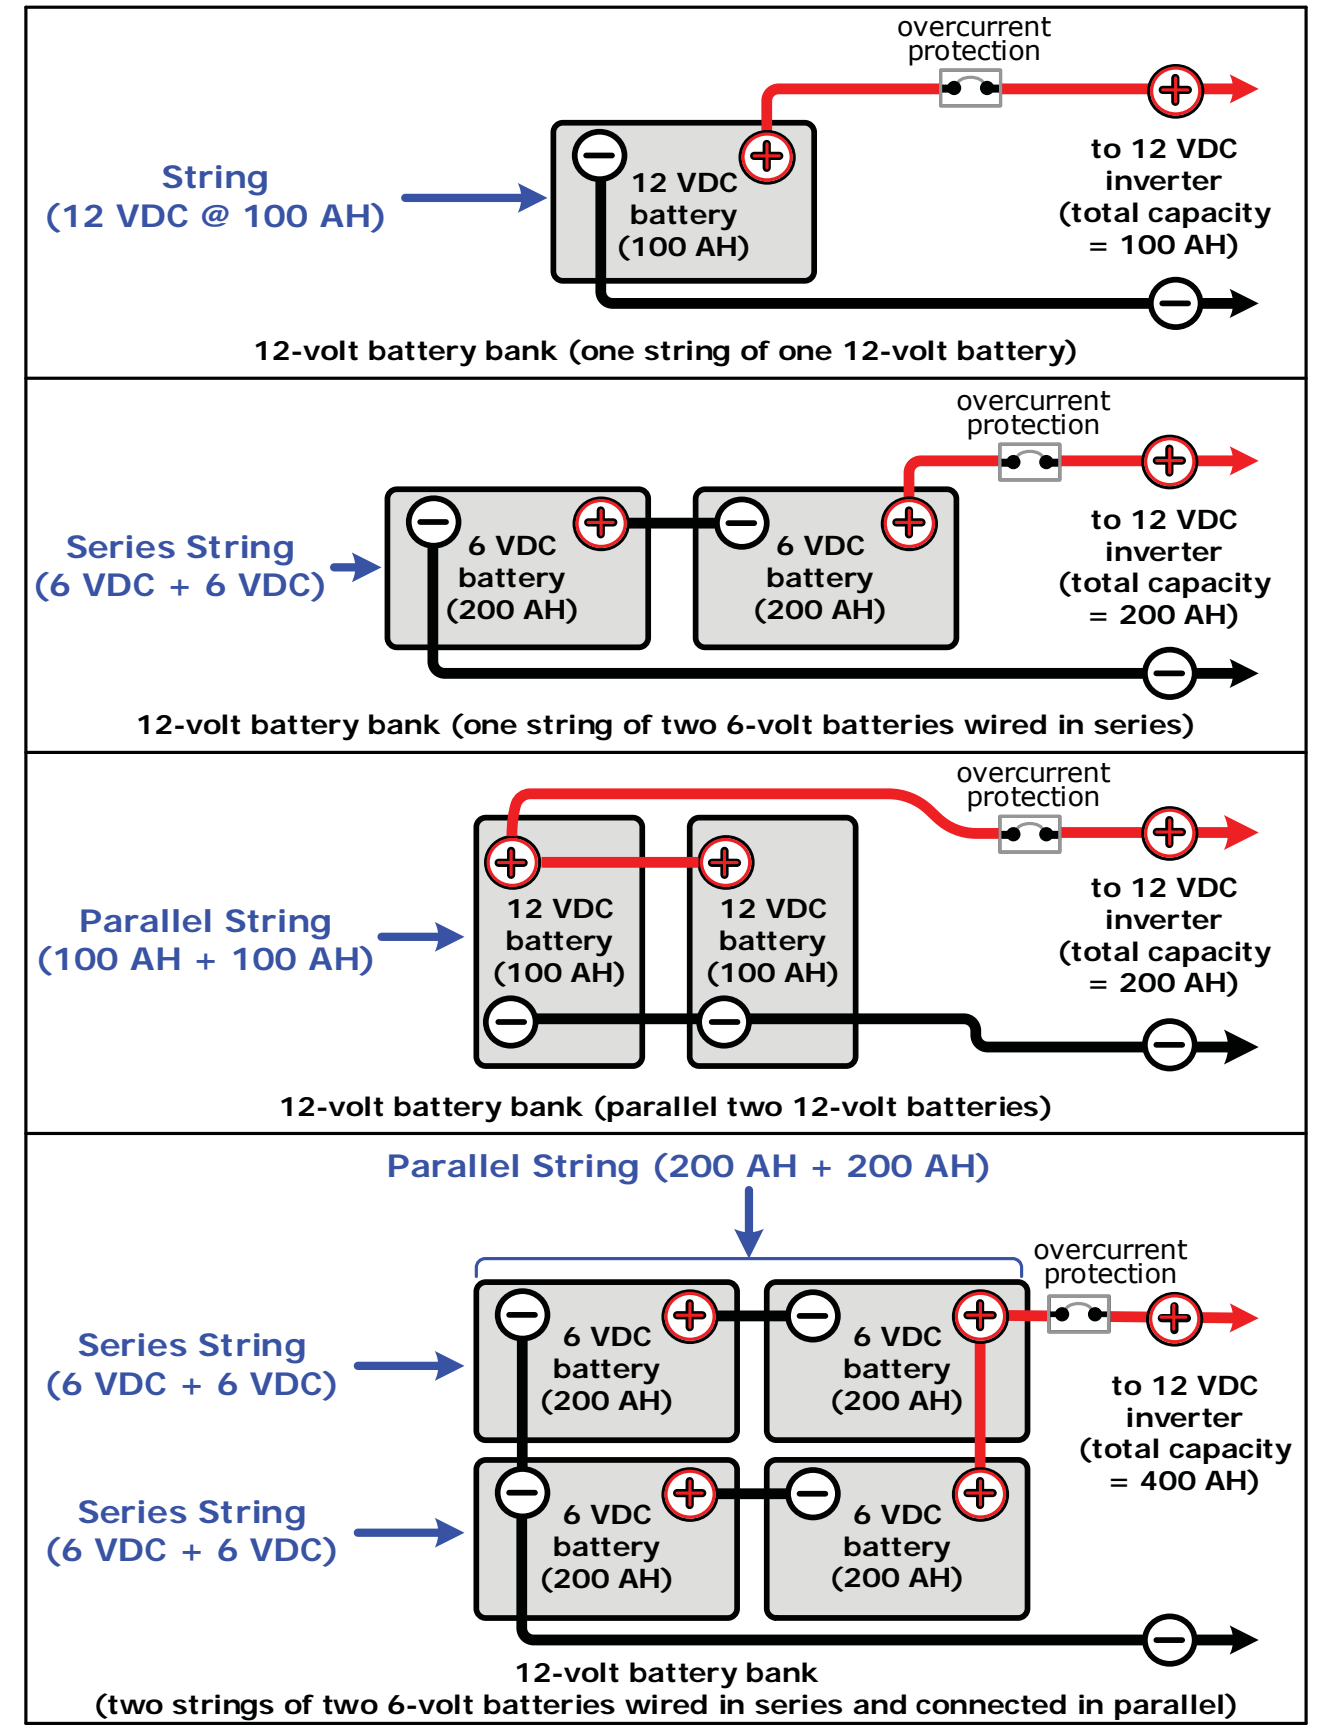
overcurrent protection

String
(12 VDC @ 100 AH)

12 VDC battery (100 AH)

to 12 VDC inverter (total capacity = 100 AH)

12-volt battery bank (one string of one 12-volt battery)

overcurrent protection

Series String
(6 VDC + 6 VDC)

6 VDC battery (200 AH)

6 VDC battery (200 AH)

to 12 VDC inverter (total capacity = 200 AH)

12-volt battery bank (one string of two 6-volt batteries wired in series)

overcurrent protection

Parallel String
(100 AH + 100 AH)

12 VDC battery (100 AH)

12 VDC battery (100 AH)

to 12 VDC inverter (total capacity = 200 AH)

12-volt battery bank (parallel two 12-volt batteries)

Parallel String (200 AH + 200 AH)

overcurrent protection

Series String
(6 VDC + 6 VDC)

6 VDC battery (200 AH)

6 VDC battery (200 AH)

to 12 VDC inverter (total capacity = 400 AH)

Series String
(6 VDC + 6 VDC)

6 VDC battery (200 AH)

6 VDC battery (200 AH)

12-volt battery bank
(two strings of two 6-volt batteries wired in series and connected in parallel)